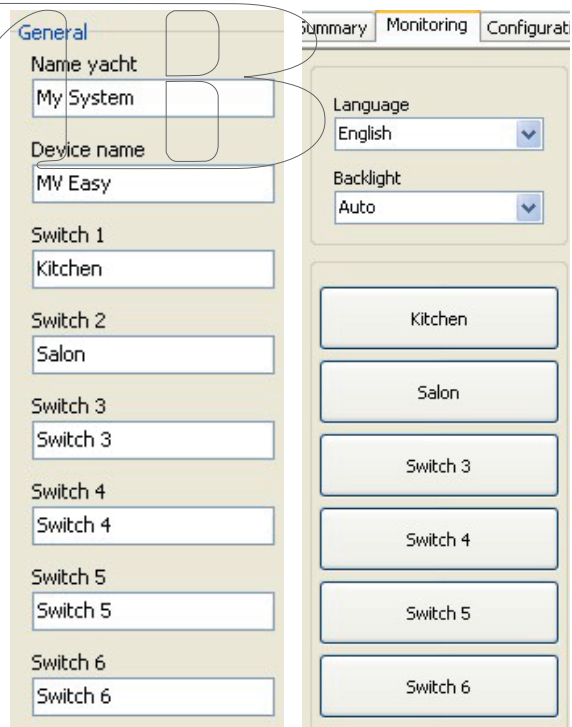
General
Name yacht
My System
Device name
MV Easy
Switch 1
Kitchen
Switch 2
Salon
Switch 3
Switch 3
Switch 4
Switch 4
Switch 5
Switch 5
Switch 6
Switch 6

Summary | Monitoring | Configurati

Language
English
Backlight
Auto

Kitchen
Salon
Switch 3
Switch 4
Switch 5
Switch 6